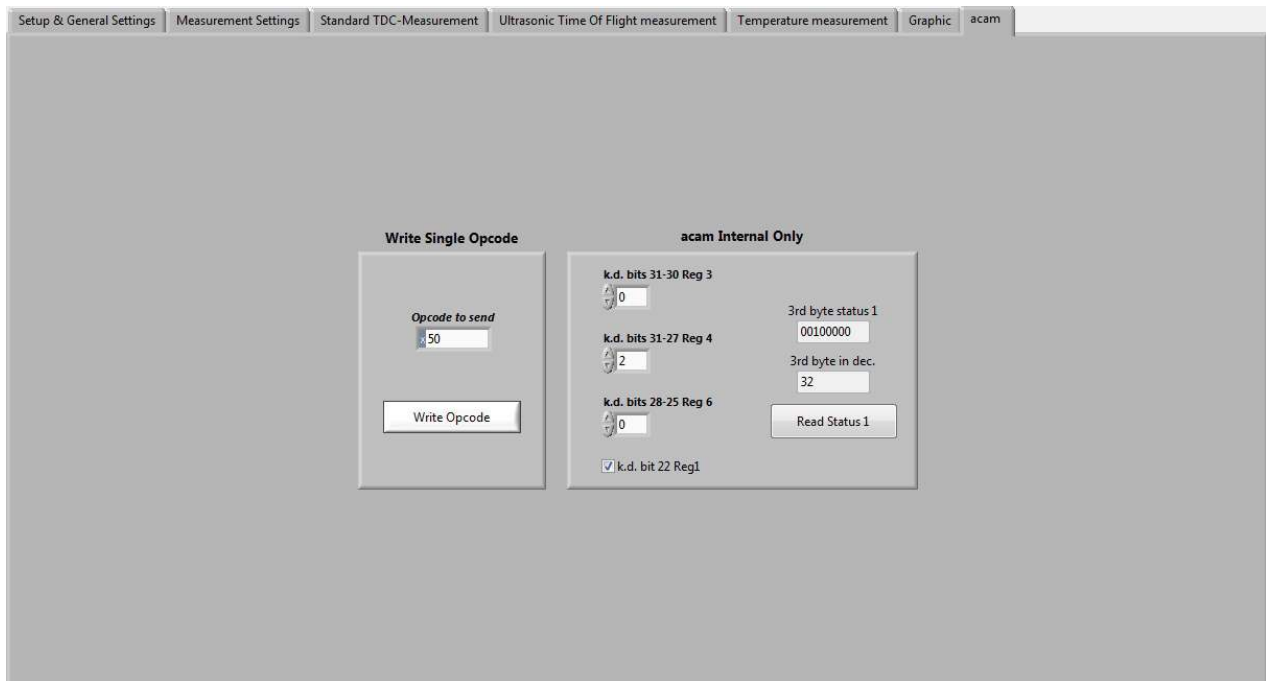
Setup & General Settings | Measurement Settings | Standard TDC-Measurement | Ultrasonic Time Of Flight measurement | Temperature measurement | Graphic | acam

Write Single Opcode

Opcode to send
50

Write Opcode

acam Internal Only

k.d. bits 31-30 Reg 3
0

k.d. bits 31-27 Reg 4
2

k.d. bits 28-25 Reg 6
0

k.d. bit 22 Reg1

3rd byte status 1
00100000

3rd byte in dec.
32

Read Status 1